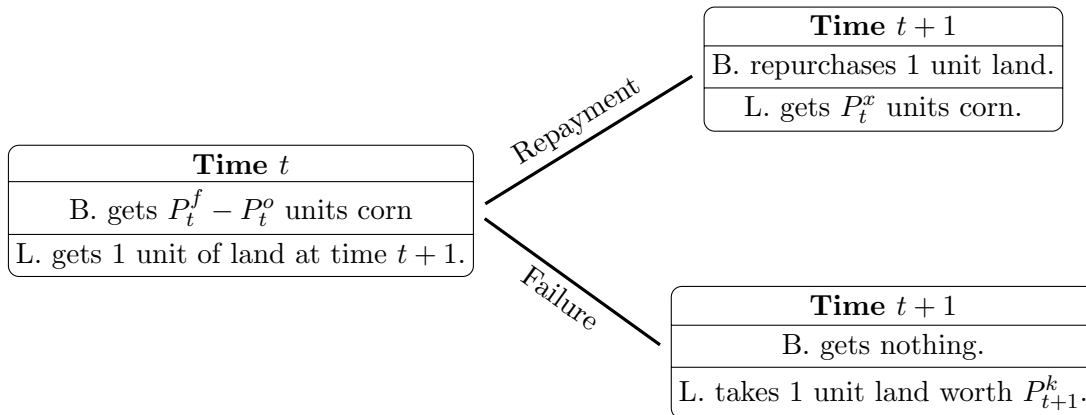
**Time** $t$

B. gets $P_t^f - P_t^o$ units corn

L. gets 1 unit of land at time $t+1$.

Repayment

**Time** $t+1$

B. repurchases 1 unit land.

L. gets $P_t^x$ units corn.

Failure

**Time** $t+1$

B. gets nothing.

L. takes 1 unit land worth $P_{t+1}^k$.